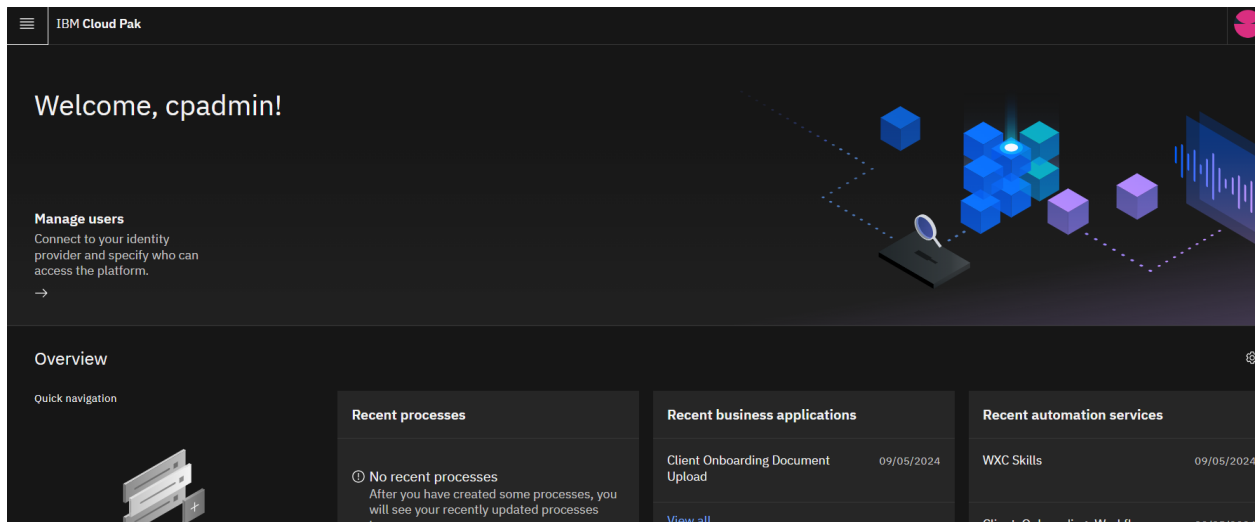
IBM Cloud Pak

Welcome, cpadmin!

Manage users

Connect to your identity provider and specify who can access the platform.

→

Overview

Quick navigation

Recent processes

No recent processes

After you have created some processes, you will see your recently updated processes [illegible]

Recent business applications

Client Onboarding Document Upload 09/05/2024

View all

Recent automation services

WXC Skills 09/05/2024

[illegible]